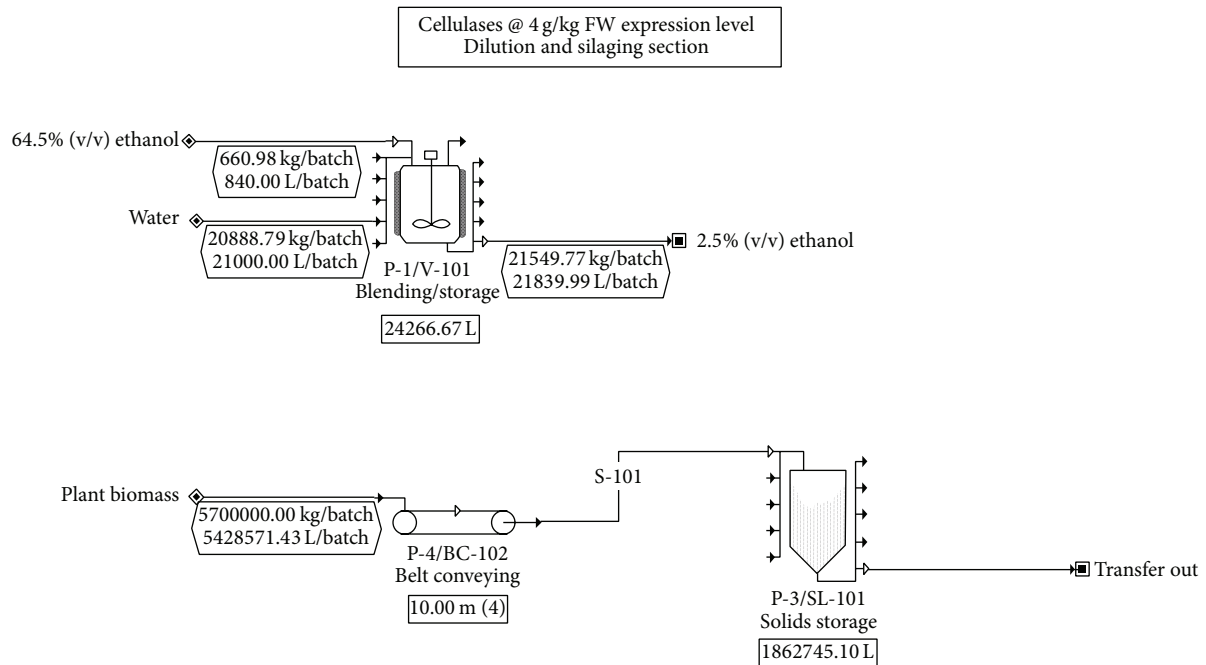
Cellulases @ 4 g/kg FW expression level
Dilution and silaging section

64.5% (v/v) ethanol

660.98 kg/batch
840.00 L/batch

Water

20888.79 kg/batch
21000.00 L/batch

P-1/V-101
Blending/storage

24266.67 L

21549.77 kg/batch
21839.99 L/batch

2.5% (v/v) ethanol

Plant biomass

5700000.00 kg/batch
5428571.43 L/batch

P-4/BC-102
Belt conveying

10.00 m (4)

S-101

P-3/SL-101
Solids storage

1862745.10 L

Transfer out